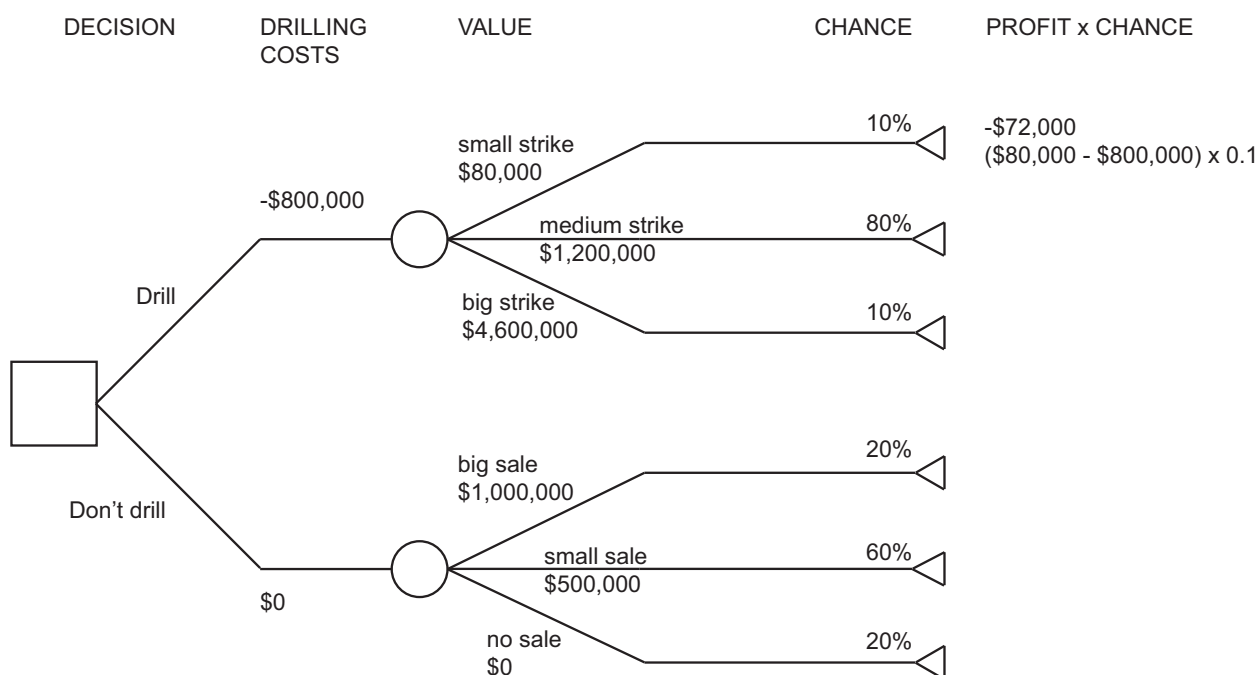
DECISION DRILLING COSTS VALUE CHANCE PROFIT x CHANCE

-$800,000

Drill

small strike
$80,000

10%

-$72,000
($80,000 - $800,000) x 0.1

medium strike
$1,200,000

80%

big strike
$4,600,000

10%

Don’t drill

$0

big sale
$1,000,000

20%

small sale
$500,000

60%

no sale
$0

20%